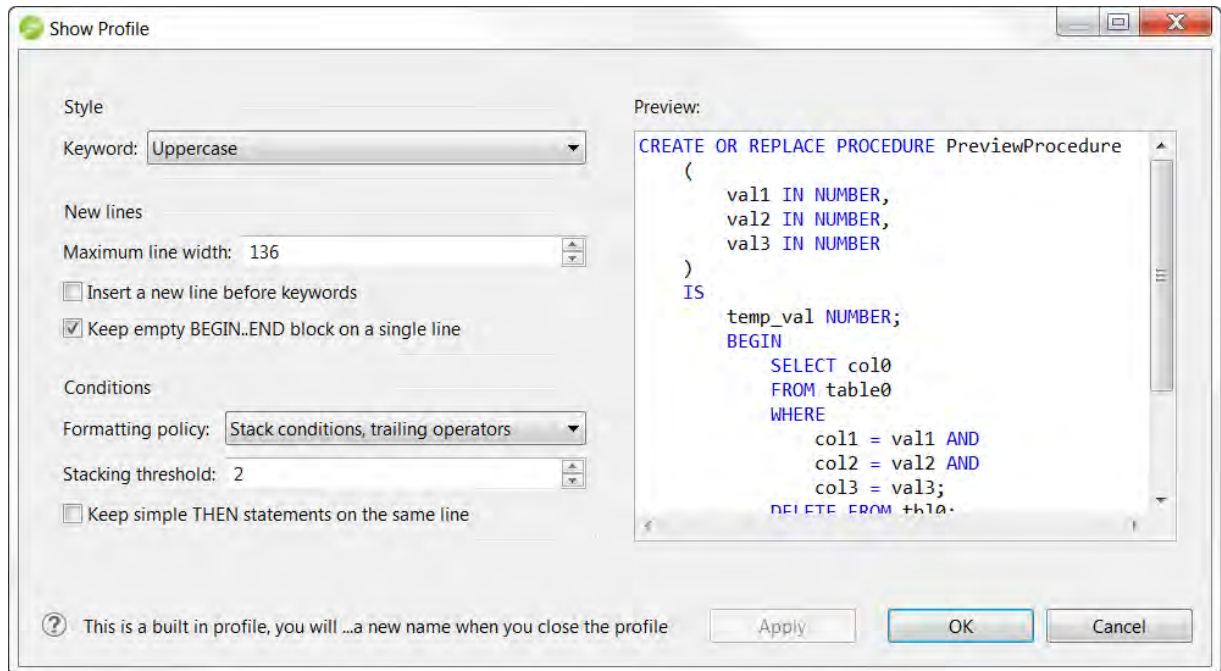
Show Profile

Style

Keyword: Uppercase

New lines

Maximum line width: 136

Insert a new line before keywords

Keep empty BEGIN..END block on a single line

Conditions

Formatting policy: Stack conditions, trailing operators

Stacking threshold: 2

Keep simple THEN statements on the same line

Preview:

CREATE OR REPLACE PROCEDURE PreviewProcedure
(
val1 IN NUMBER,
val2 IN NUMBER,
val3 IN NUMBER
)
IS
temp_val NUMBER;
BEGIN
SELECT col0
FROM table0
WHERE
col1 = val1 AND
col2 = val2 AND
col3 = val3;
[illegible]

This is a built in profile, you will ...a new name when you close the profile

Apply

OK

Cancel